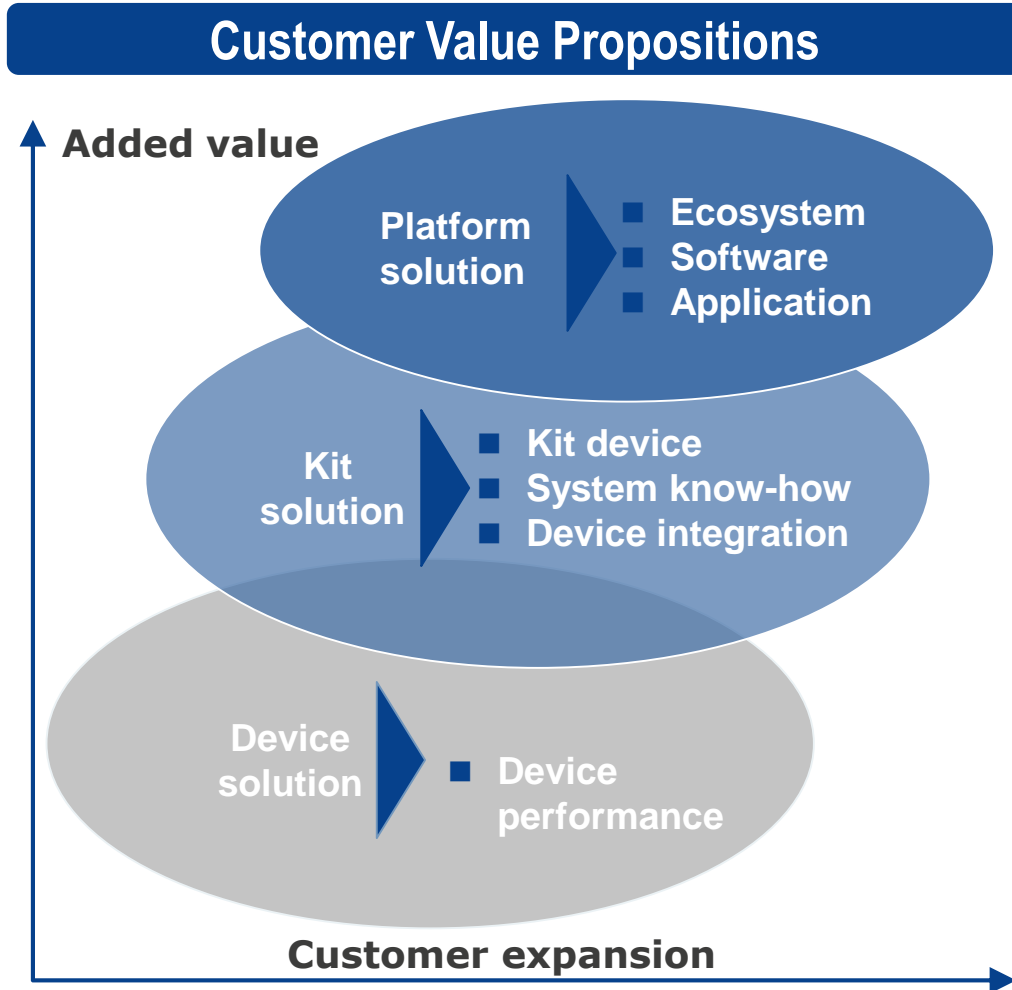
Customer Value Propositions

Added value

Platform solution

Ecosystem
Software
Application

Kit solution

Kit device
System know-how
Device integration

Device solution

Device performance

Customer expansion